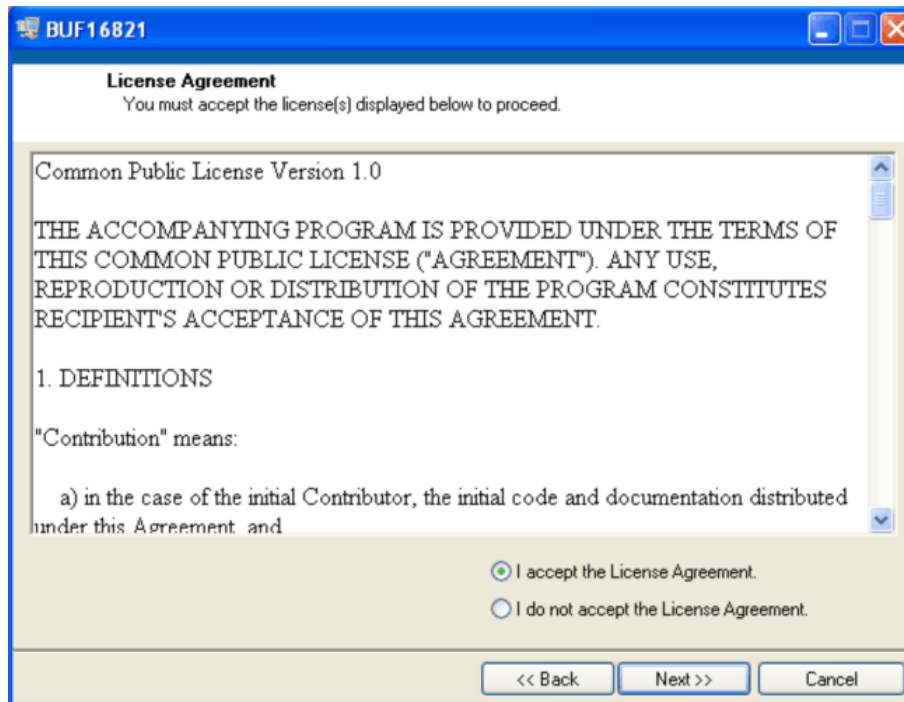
BUF16821

License Agreement
You must accept the license(s) displayed below to proceed.

Common Public License Version 1.0

THE ACCOMPANYING PROGRAM IS PROVIDED UNDER THE TERMS OF THIS COMMON PUBLIC LICENSE ("AGREEMENT"). ANY USE, REPRODUCTION OR DISTRIBUTION OF THE PROGRAM CONSTITUTES RECIPIENT'S ACCEPTANCE OF THIS AGREEMENT.

1. DEFINITIONS

"Contribution" means:

a) in the case of the initial Contributor, the initial code and documentation distributed under this Agreement, and

I accept the License Agreement.

I do not accept the License Agreement.

<< Back

Next >>

Cancel